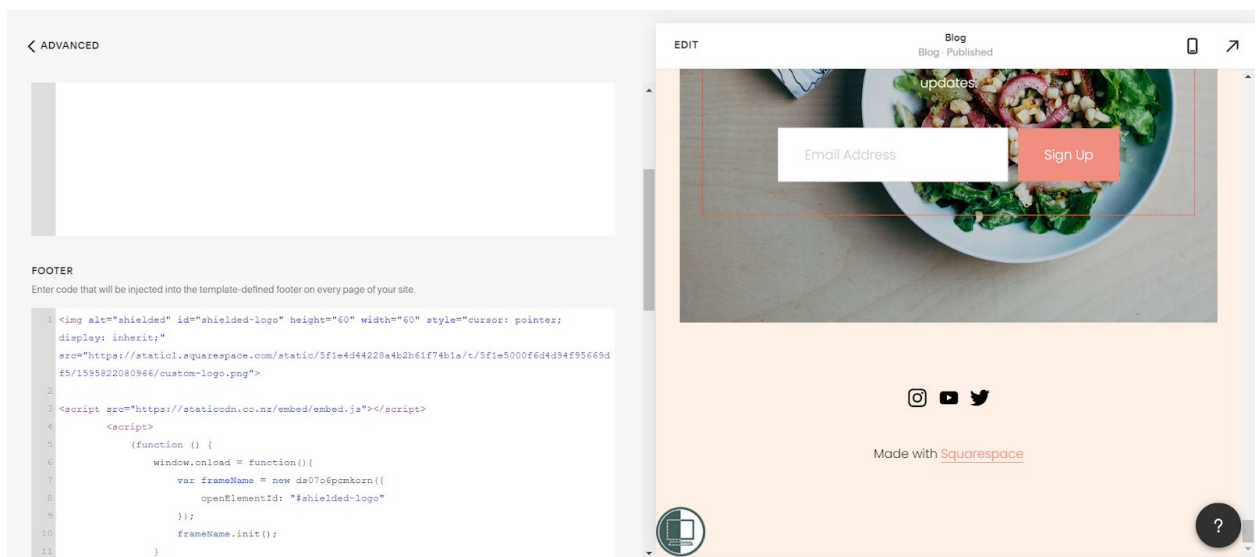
ADVANCED

FOOTER

Enter code that will be injected into the template-defined footer on every page of your site.

1 <img alt="shielded" id="shielded-logo" height="60" width="60" style="cursor: pointer; display: inherit;" src="https://static1.squarespace.com/static/5f1e4d44228a4b2b61f74b1a/t/5f1e5000f6d4d94f95669df5/1595822080966/custom-logo.png">
2
3 <script src="https://staticcdn.co.nz/embed/embed.js"></script>
4 <script>
5 (function () {
6 window.onload = function(){
7 var frameName = new ds07o6pcmkorn({
8 openElementId: "#shielded-logo"
9 });
10 frameName.init();
11 }

EDIT

Blog
Blog · Published

updates.

Email Address

Sign Up

Made with Squarespace

?